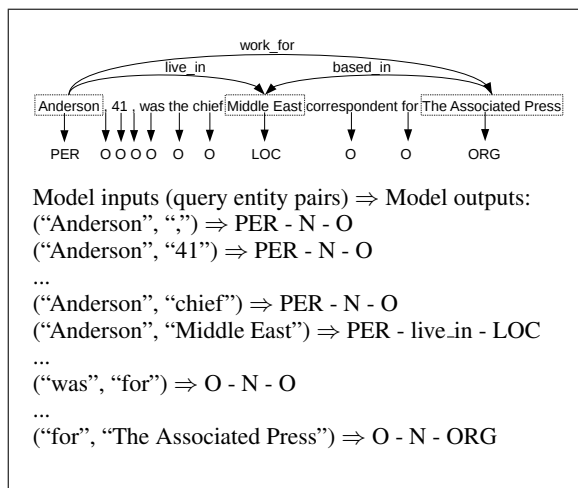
work_for
live_in
based_in
Anderson , 41 , was the chief Middle East correspondent for The Associated Press
PER O O O O O O LOC O O ORG

Model inputs (query entity pairs) $\Rightarrow$ Model outputs:
(“Anderson”, “,”) $\Rightarrow$ PER - N - O
(“Anderson”, “41”) $\Rightarrow$ PER - N - O
...
(“Anderson”, “chief”) $\Rightarrow$ PER - N - O
(“Anderson”, “Middle East”) $\Rightarrow$ PER - live_in - LOC
...
(“was”, “for”) $\Rightarrow$ O - N - O
...
(“for”, “The Associated Press”) $\Rightarrow$ O - N - ORG